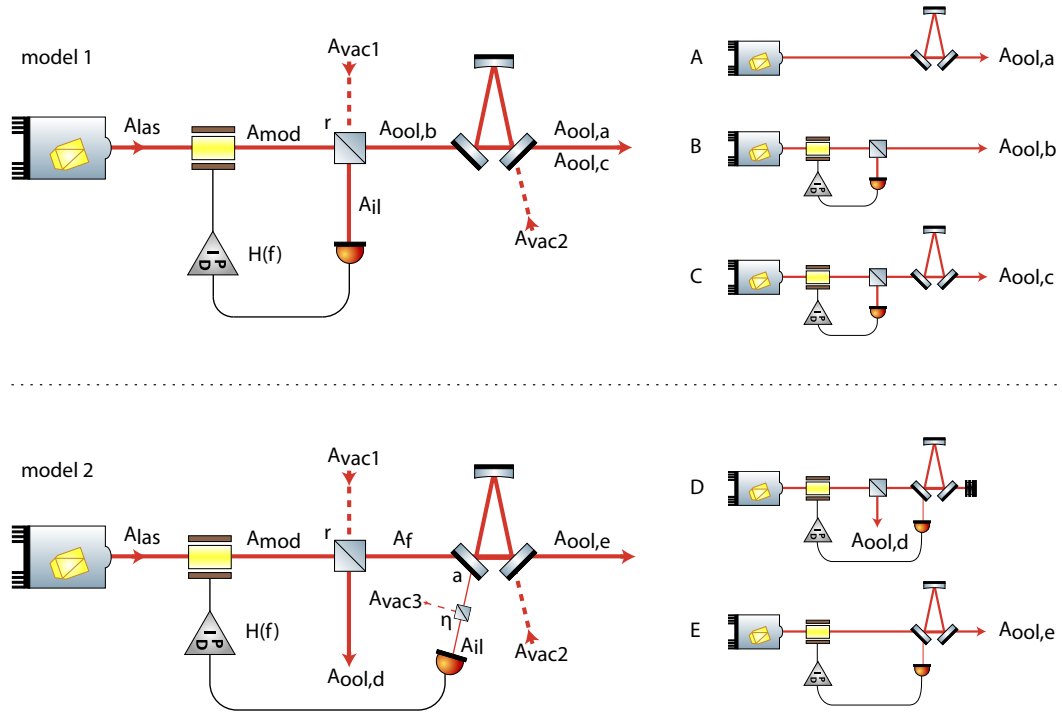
model 1

$A_{vac1}$

$A_{las}$ $A_{mod}$ r $A_{ool,b}$ $A_{ool,a}$ $A_{ool,c}$

$A_{il}$

$A_{vac2}$

H(f)

P
I
D

A $A_{ool,a}$

B $A_{ool,b}$

C $A_{ool,c}$

model 2

$A_{vac1}$

$A_{las}$ $A_{mod}$ r $A_{f}$ $A_{ool,e}$

a

$A_{vac3}$

η

$A_{il}$

$A_{vac2}$

H(f)

P
I
D

$A_{ool,d}$

D $A_{ool,d}$

E $A_{ool,e}$